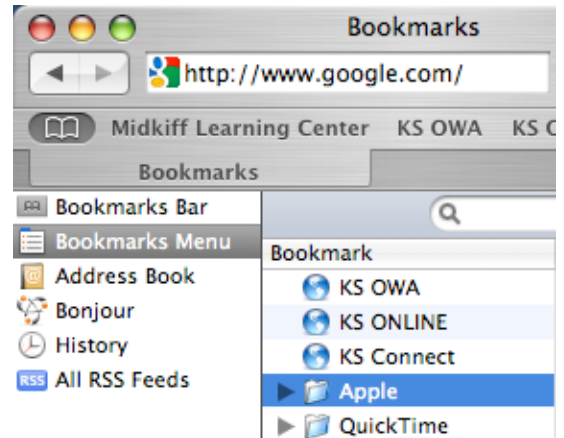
Bookmarks

http://www.google.com/

Midkiff Learning Center KS OWA KS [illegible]

Bookmarks

Bookmarks Bar
Bookmarks Menu
Address Book
Bonjour
History
RSS All RSS Feeds

Bookmark
KS OWA
KS ONLINE
KS Connect
Apple
QuickTime